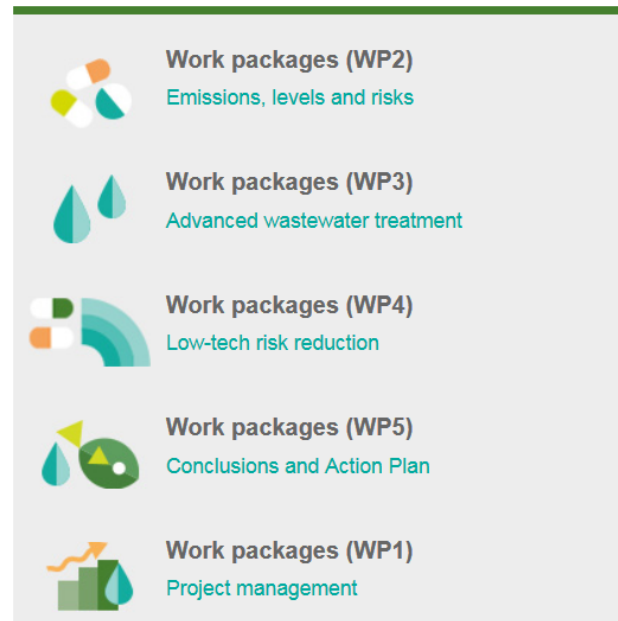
Work packages (WP2)
Emissions, levels and risks

Work packages (WP3)
Advanced wastewater treatment

Work packages (WP4)
Low-tech risk reduction

Work packages (WP5)
Conclusions and Action Plan

Work packages (WP1)
Project management